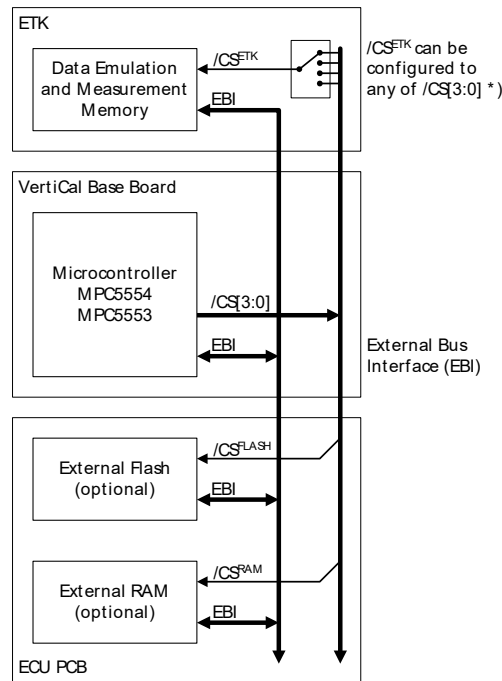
ETK

Data Emulation and Measurement Memory

$/CS^{ETK}$

EBI

$/CS^{ETK}$ can be configured to any of /CS[3:0] *)

VertiCal Base Board

Microcontroller MPC5554 MPC5553

/CS[3:0]

EBI

External Bus Interface (EBI)

External Flash (optional)

$/CS^{FLASH}$

EBI

External RAM (optional)

$/CS^{RAM}$

EBI

ECU PCB